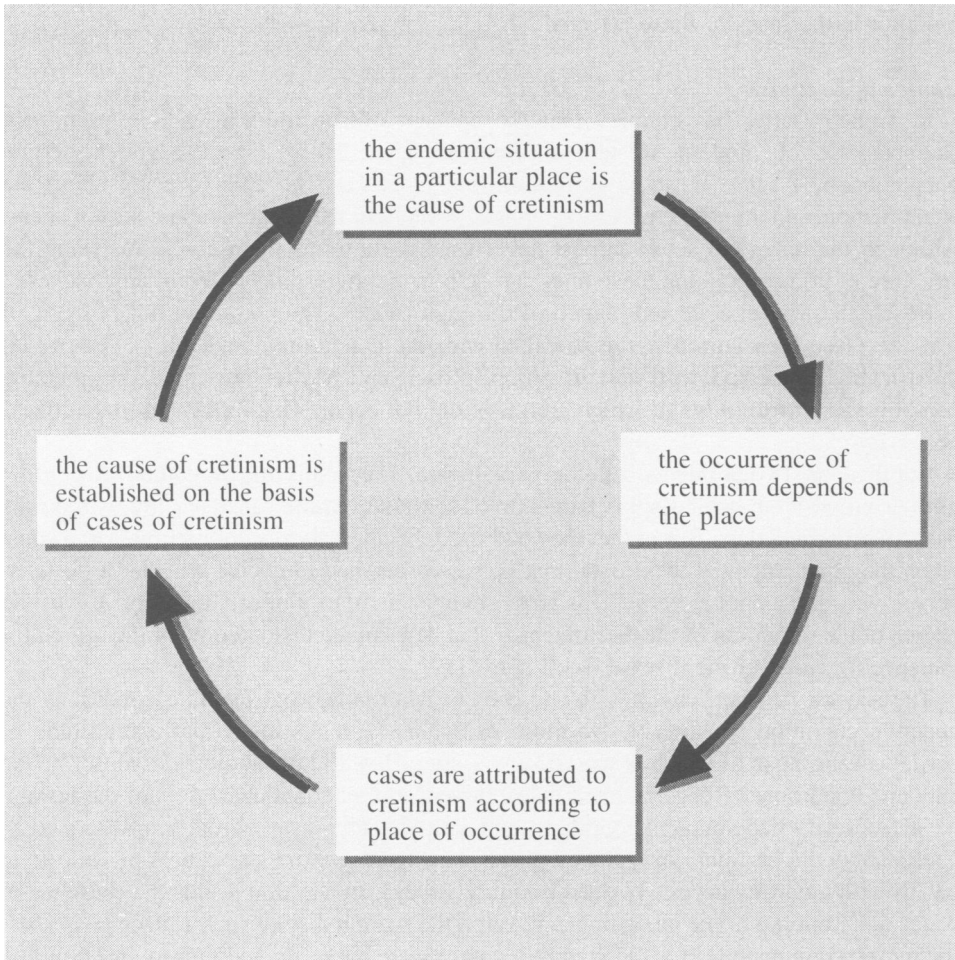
the endemic situation in a particular place is the cause of cretinism

the occurrence of cretinism depends on the place

cases are attributed to cretinism according to place of occurrence

the cause of cretinism is established on the basis of cases of cretinism